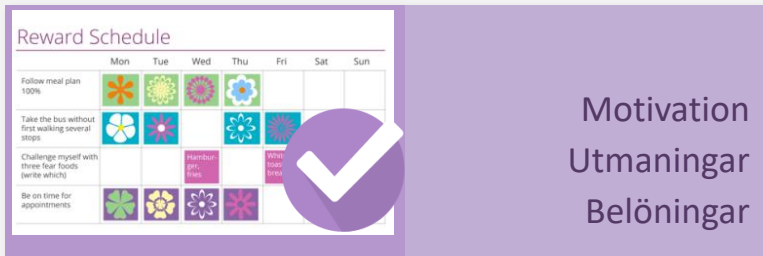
Reward Schedule

| | Mon | Tue | Wed | Thu | Fri | Sat | Sun |
|---|---|---|---|---|---|---|---|
| Follow meal plan 100% | | | | | | | |
| Take the bus without first walking several stops | | | | | | | |
| Challenge myself with three fear foods (write which) | | | Hamburger, fries | | Whi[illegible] toas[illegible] brea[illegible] | | |
| Be on time for appointments | | | | | | | |

Motivation
Utmaningar
Belöningar